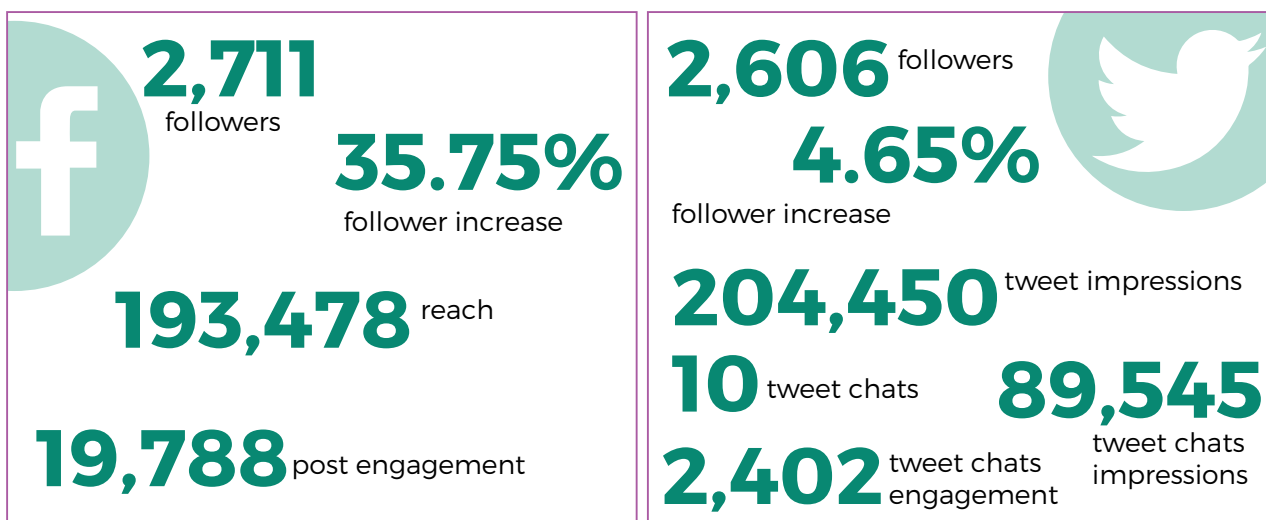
2,711 followers

35.75% follower increase

193,478 reach

19,788 post engagement

2,606 followers

4.65% follower increase

204,450 tweet impressions

10 tweet chats

89,545 tweet chats impressions

2,402 tweet chats engagement